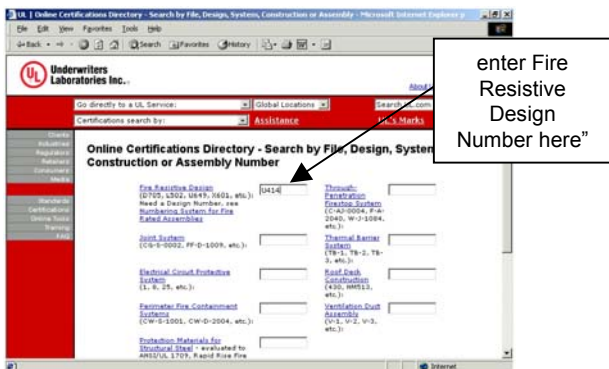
UL | Online Certifications Directory - Search by File, Design, System, Construction or Assembly - Microsoft Internet Explorer

File Edit View Favorites Tools Help

Back · → · Search Favorites History

Underwriters Laboratories Inc.

About

enter Fire Resistive Design Number here"

Go directly to a UL Service:

Global Locations

Search ul.com

Certifications search by:

Assistance

UL's Marks

Clients
Industries
Regulators
Retailers
Consumers
Media

Standards
Certifications
Online Tools
Training
FAQ

Online Certifications Directory - Search by File, Design, System, Construction or Assembly Number

Fire Resistive Design (D705, L502, U849, X601, etc.): Need a Design Number, see Numbering System for Fire Rated Assemblies

U414

Through-Penetration Firestop System (C-AJ-0004, F-A-2040, W-J-1084, etc.):

Joint System (CG-S-0002, FF-D-1009, etc.):

Thermal Barrier System (TB-1, TB-2, TB-3, etc.):

Electrical Circuit Protective System (1, 25, etc.):

Roof Deck Construction (430, HM513, etc.):

Perimeter Fire Containment Systems (CW-S-1001, CW-D-2004, etc.):

Ventilation Duct Assembly (V-1, V-2, V-3, etc.):

Protection Materials for Structural Steel - evaluated to ANSI/UL 1709, Rapid Rise Fire

Internet